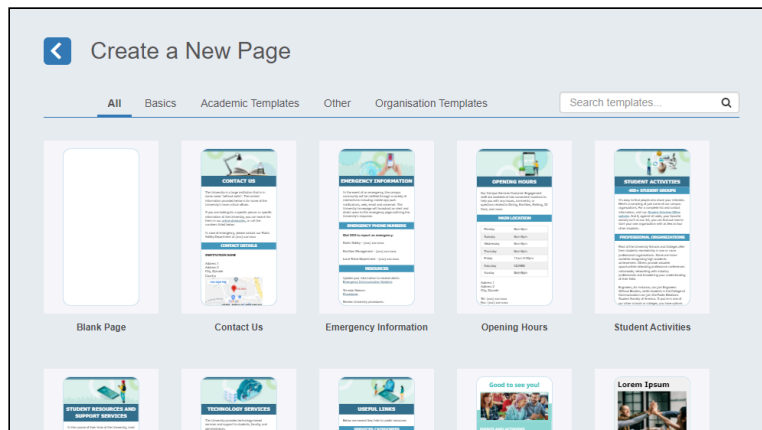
Create a New Page

All Basics Academic Templates Other Organisation Templates

Search templates...

CONTACT US

EMERGENCY INFORMATION

OPENING HOURS

STUDENT ACTIVITIES

Blank Page

Contact Us

Emergency Information

Opening Hours

Student Activities

STUDENT RESOURCES AND SUPPORT SERVICES

TECHNOLOGY SERVICES

USEFUL LINKS

Good to see you!

Lorem Ipsum